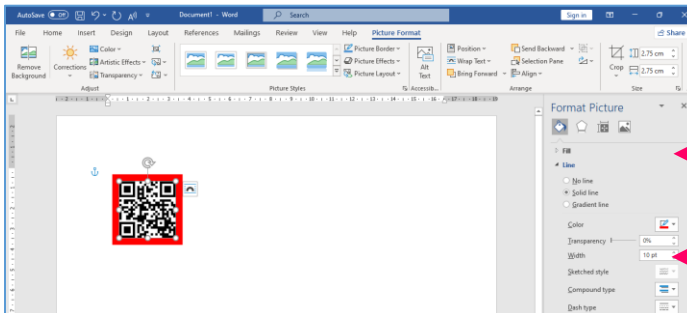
AutoSave Off Document1 - Word Search Sign in

File Home Insert Design Layout References Mailings Review View Help Picture Format Share

Remove Background Corrections Color Artistic Effects Transparency Adjust

Picture Styles

Picture Border Picture Effects Picture Layout

Alt Text Accessib...

Position Wrap Text Bring Forward Send Backward Selection Pane Align Arrange

Crop 2.75 cm 2.75 cm Size

Format Picture

Fill

Line

No line
Solid line
Gradient line

Color

Transparency 0%

Width 10 pt

Sketched style

Compound type

Dash type